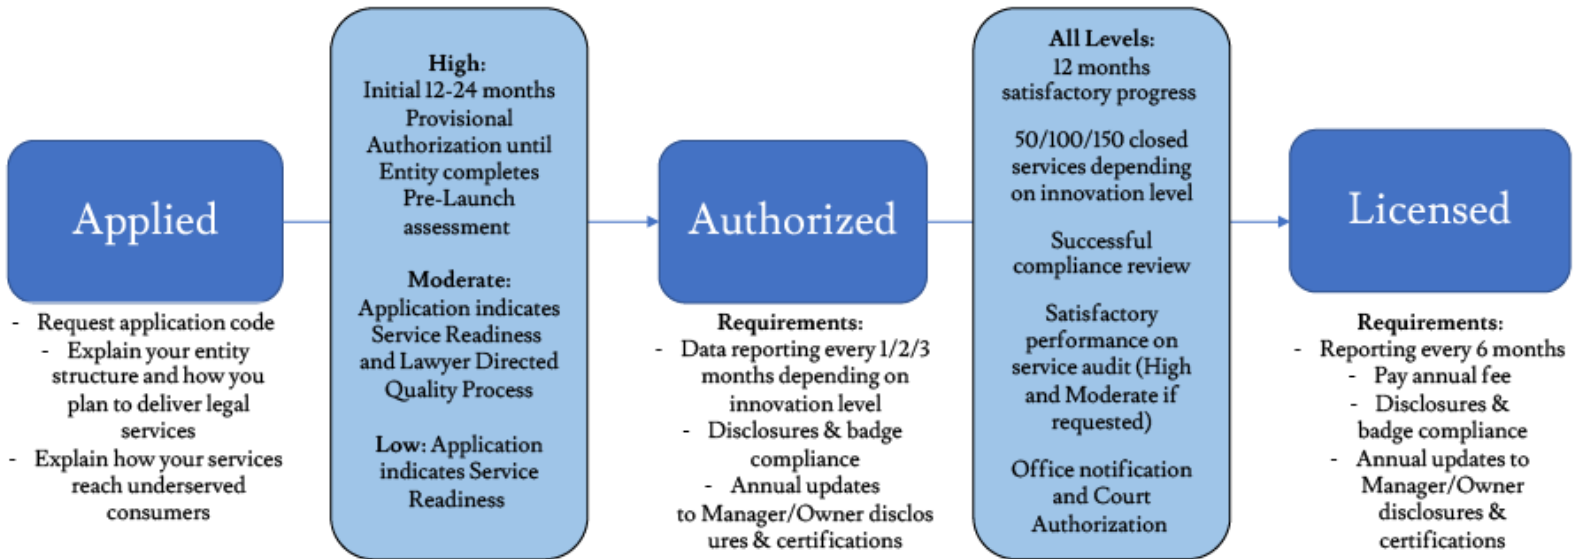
Applied

- Request application code
- Explain your entity structure and how you plan to deliver legal services
- Explain how your services reach underserved consumers

High:
Initial 12-24 months Provisional Authorization until Entity completes Pre-Launch assessment

Moderate:
Application indicates Service Readiness and Lawyer Directed Quality Process

Low: Application indicates Service Readiness

Authorized

Requirements:
- Data reporting every 1/2/3 months depending on innovation level
- Disclosures & badge compliance
- Annual updates to Manager/Owner disclos ures & certifications

All Levels:
12 months satisfactory progress

50/100/150 closed services depending on innovation level

Successful compliance review

Satisfactory performance on service audit (High and Moderate if requested)

Office notification and Court Authorization

Licensed

Requirements:
- Reporting every 6 months
- Pay annual fee
- Disclosures & badge compliance
- Annual updates to Manager/Owner disclosures & certifications